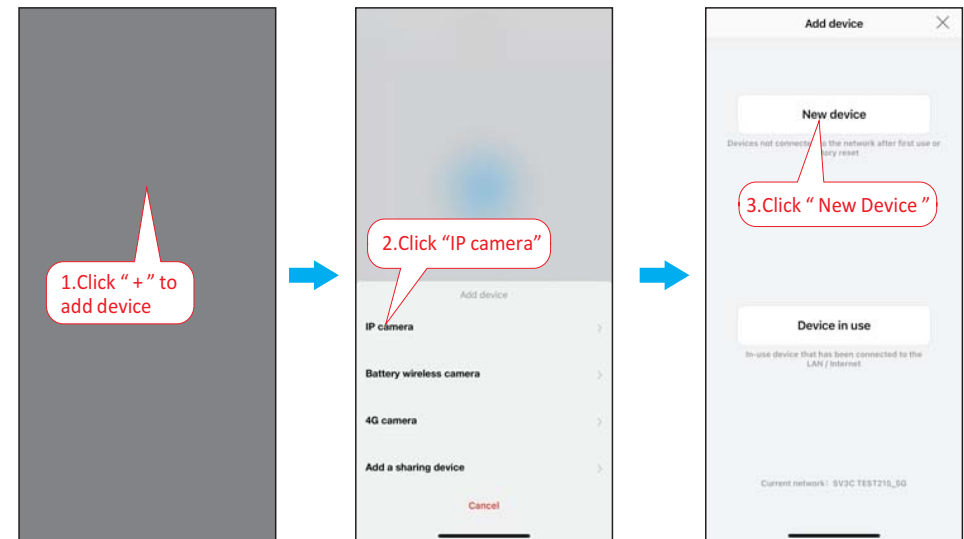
1.Click " + " to add device

2.Click "IP camera"

Add device

IP camera

Battery wireless camera

4G camera

Add a sharing device

Cancel

Add device

New device

Devices not connected to the network after first use or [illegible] reset

3.Click " New Device "

Device in use

In-use device that has been connected to the LAN / Internet

Current network : SV3C TEST215_5G